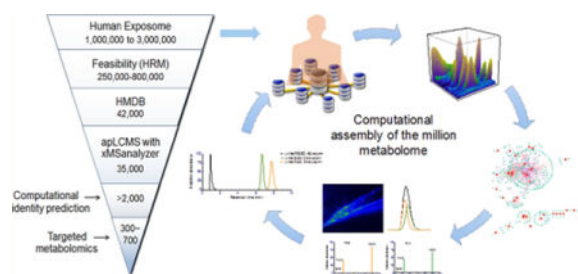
Human Exposome
1,000,000 to 3,000,000

Feasibility (HRM)
250,000-800,000

HMDB
42,000

apLCMS with xMSanalyzer
35,000

Computational identity prediction

>2,000

Targeted metabolomics

300-700

Computational assembly of the million metabolome